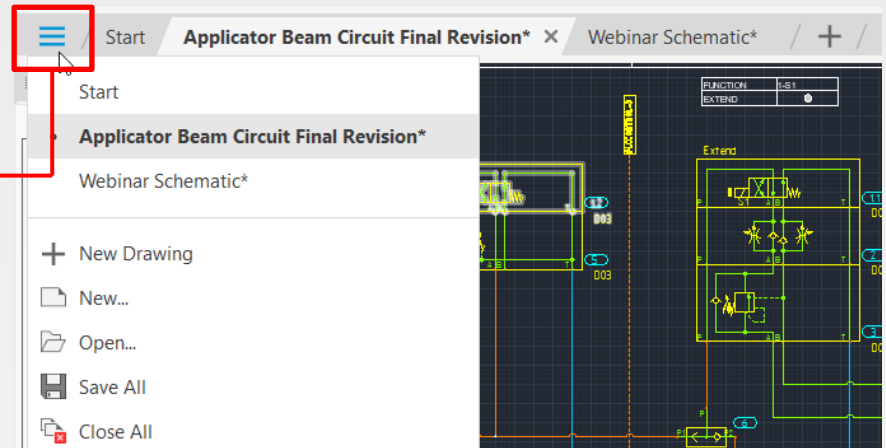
Start
Applicator Beam Circuit Final Revision* ×
Webinar Schematic*
+

Start
Applicator Beam Circuit Final Revision*
Webinar Schematic*

New Drawing
New...
Open...
Save All
Close All

| FUNCTION | 1-S1 |
|---|---|
| EXTEND | |

Extend
S1
P A B T
D03
12
5
D03
6
3
P